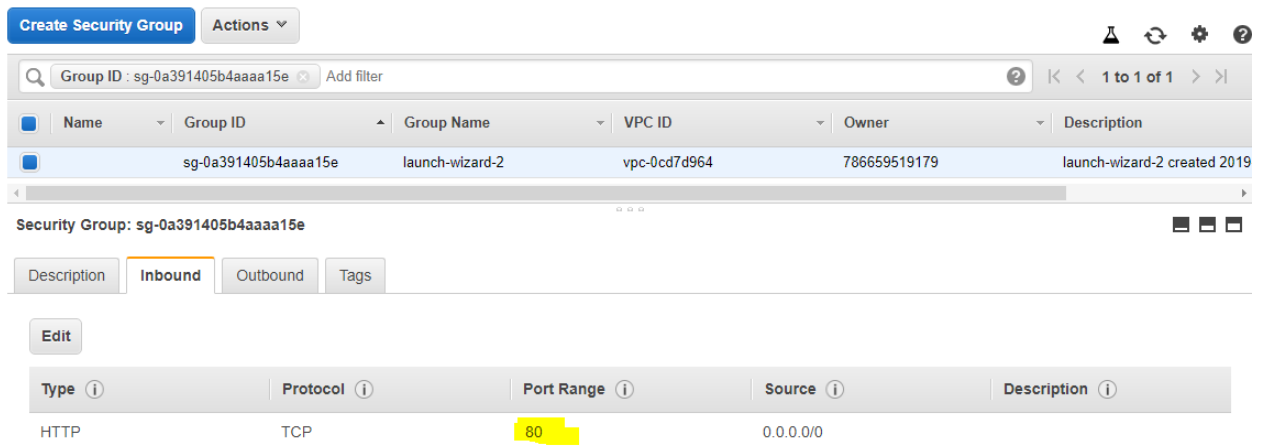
Create Security Group Actions

Group ID : sg-0a391405b4aaaa15e Add filter

1 to 1 of 1

| | Name | Group ID | Group Name | VPC ID | Owner | Description |
|---|---|---|---|---|---|---|
| | | sg-0a391405b4aaaa15e | launch-wizard-2 | vpc-0cd7d964 | 786659519179 | launch-wizard-2 created 2019 |

Security Group: sg-0a391405b4aaaa15e

Description Inbound Outbound Tags

Edit

| Type | Protocol | Port Range | Source | Description |
|---|---|---|---|---|
| HTTP | TCP | 80 | 0.0.0.0/0 | |